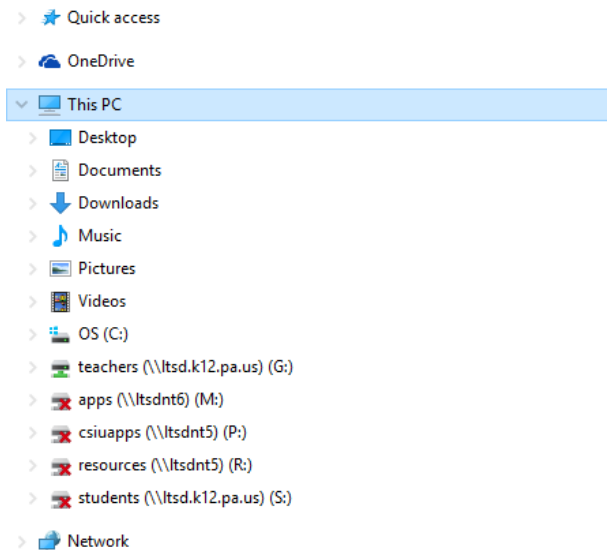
Quick access

OneDrive

This PC

Desktop

Documents

Downloads

Music

Pictures

Videos

OS (C:)

teachers (\\ltsd.k12.pa.us) (G:)

apps (\\ltsdnt6) (M:)

csiuapps (\\ltsdnt5) (P:)

resources (\\ltsdnt5) (R:)

students (\\ltsd.k12.pa.us) (S:)

Network